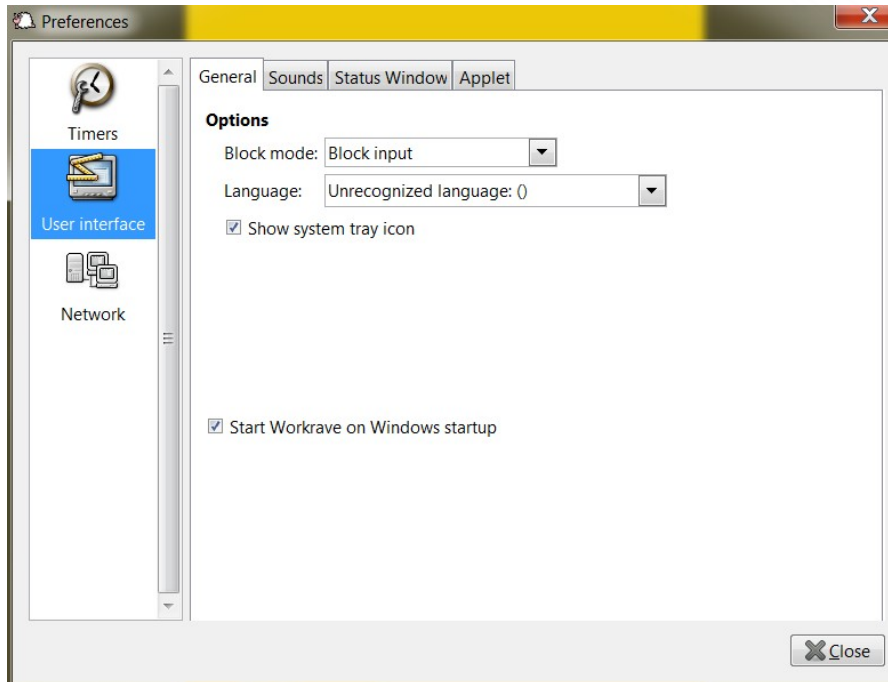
Preferences

Timers

User interface

Network

General | Sounds | Status Window | Applet

**Options**

Block mode: Block input

Language: Unrecognized language: ()

☑ Show system tray icon

☑ Start Workrave on Windows startup

Close